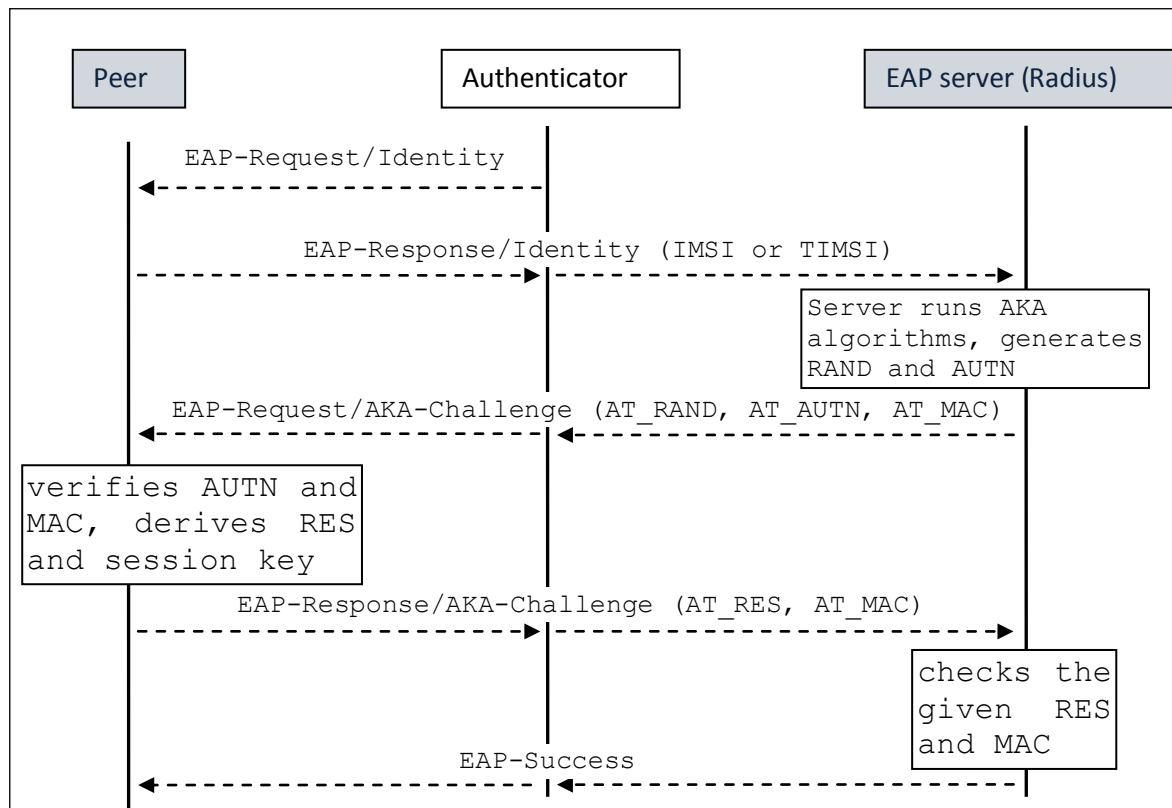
Peer

Authenticator

EAP server (Radius)

EAP-Request/Identity

EAP-Response/Identity (IMSI or TIMSI)

Server runs AKA algorithms, generates RAND and AUTN

EAP-Request/AKA-Challenge (AT_RAND, AT_AUTN, AT_MAC)

verifies AUTN and MAC, derives RES and session key

EAP-Response/AKA-Challenge (AT_RES, AT_MAC)

checks the given RES and MAC

EAP-Success